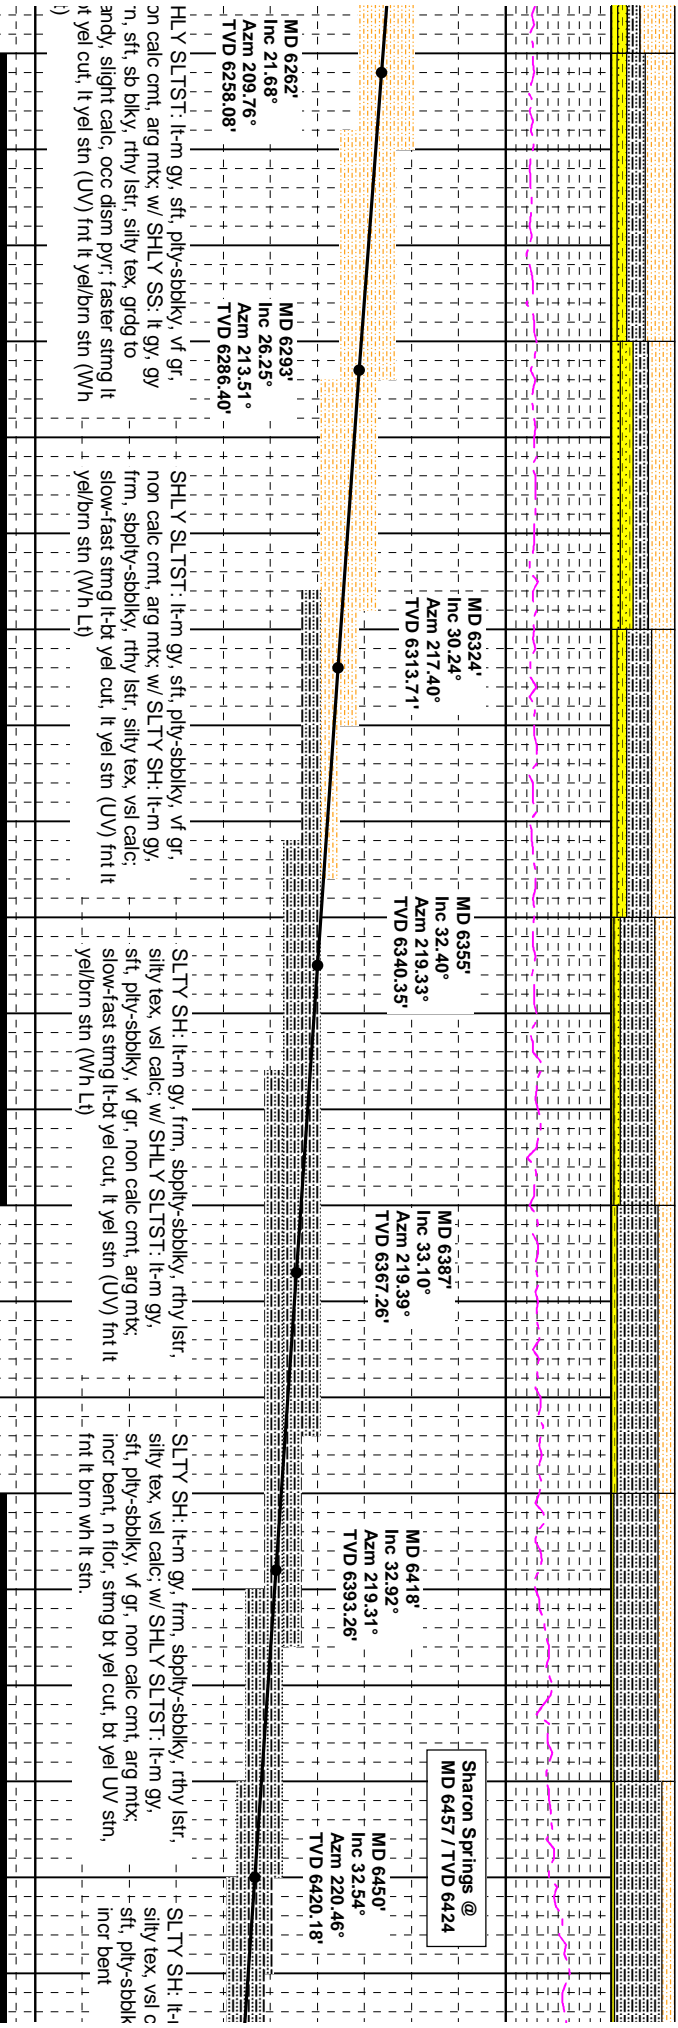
MD 6262'
Inc 21.68°
Azm 209.76°
TVD 6258.08'

HLY SLTST: lt-m gy, sft, plty-sbblky, vf gr, on calc cmt, arg mtx; w/ SHLY SS: lt gy, gy 'n, sft, sb blky, rthy lstr, silty tex, grdg to andy, slight calc, occ dism pyr; faster strng lt t yel cut, lt yel stn (UV) fnt lt yel/brn stn (Wh )

MD 6293'
Inc 26.25°
Azm 213.51°
TVD 6286.40'

SHLY SLTST: lt-m gy, sft, plty-sbblky, vf gr, non calc cmt, arg mtx; w/ SLTY SH: lt-m gy, frm, sbplty-sbblky, rthy lstr, silty tex, vsl calc; slow-fast strng lt-bt yel cut, lt yel stn (UV) fnt lt yel/brn stn (Wh Lt)

MD 6324'
Inc 30.24°
Azm 217.40°
TVD 6313.71'

MD 6355'
Inc 32.40°
Azm 219.33°
TVD 6340.35'

SLTY SH: lt-m gy, frm, sbplty-sbblky, rthy lstr, silty tex, vsl calc; w/ SHLY SLTST: lt-m gy, sft, plty-sbblky, vf gr, non calc cmt, arg mtx; slow-fast strng lt-bt yel cut, lt yel stn (UV) fnt lt yel/brn stn (Wh Lt)

MD 6387'
Inc 33.10°
Azm 219.39°
TVD 6367.26'

SLTY SH: lt-m gy, frm, sbplty-sbblky, rthy lstr, silty tex, vsl calc; w/ SHLY SLTST: lt-m gy, sft, plty-sbblky, vf gr, non calc cmt, arg mtx; incr bent, n flor, strng bt yel cut, bt yel UV stn, fnt lt brn wh lt stn.

MD 6418'
Inc 32.92°
Azm 219.31°
TVD 6393.26'

Sharon Springs @
MD 6457 / TVD 6424

MD 6450'
Inc 32.54°
Azm 220.46°
TVD 6420.18'

SLTY SH: lt-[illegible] silty tex, vsl c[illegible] sft, plty-sbblk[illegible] incr bent